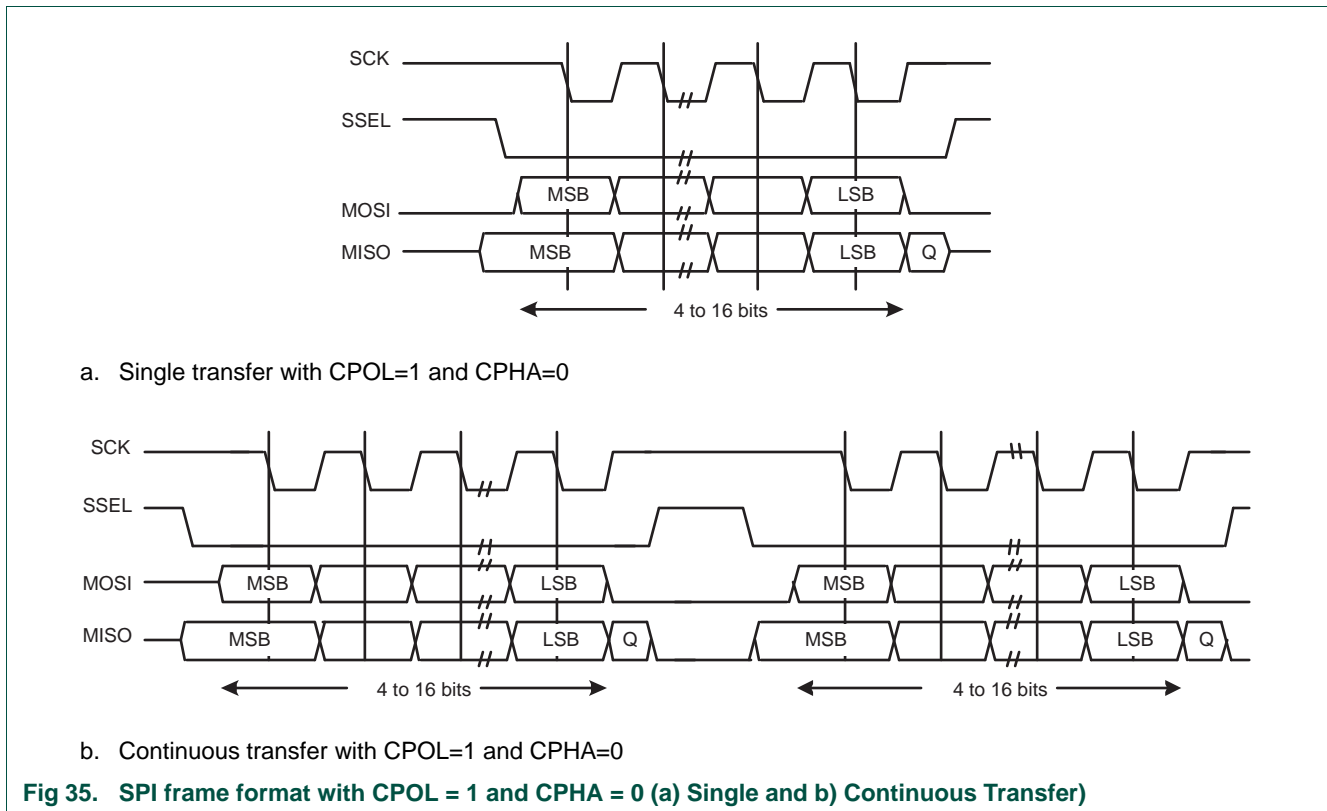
SCK
SSEL
MOSI
MSB
LSB
MISO
MSB
LSB
Q
4 to 16 bits

a. Single transfer with CPOL=1 and CPHA=0

SCK
SSEL
MOSI
MSB
LSB
MSB
LSB
MISO
MSB
LSB
Q
MSB
LSB
Q
4 to 16 bits
4 to 16 bits

b. Continuous transfer with CPOL=1 and CPHA=0

Fig 35. SPI frame format with CPOL = 1 and CPHA = 0 (a) Single and b) Continuous Transfer)